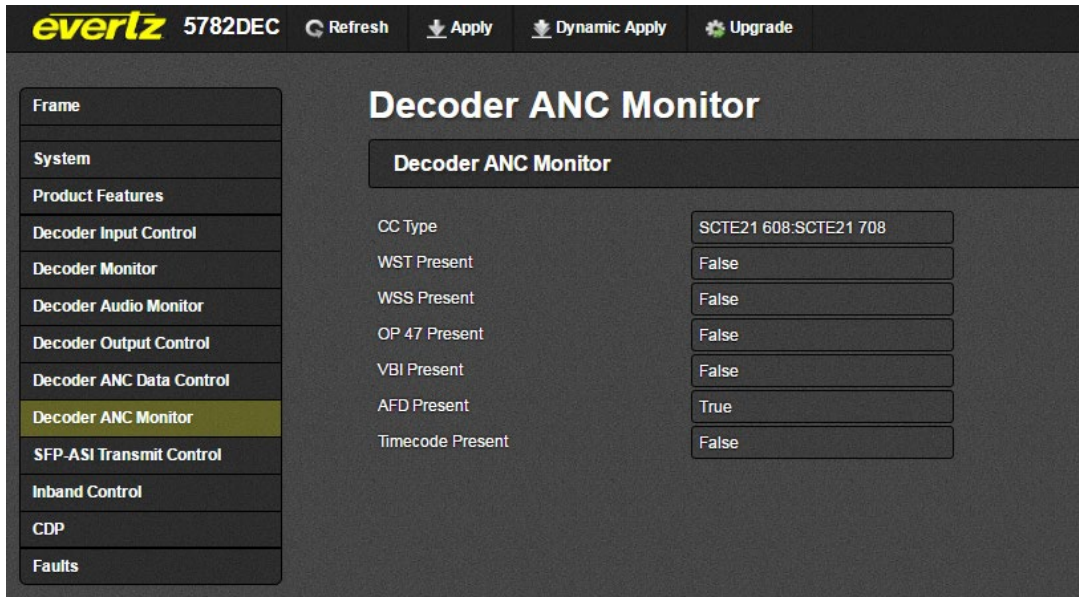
evertz 5782DEC Refresh Apply Dynamic Apply Upgrade

Frame

System
Product Features
Decoder Input Control
Decoder Monitor
Decoder Audio Monitor
Decoder Output Control
Decoder ANC Data Control
Decoder ANC Monitor
SFP-ASI Transmit Control
Inband Control
CDP
Faults

Decoder ANC Monitor

Decoder ANC Monitor

| | |
|---|---|
| CC Type | SCTE21 608:SCTE21 708 |
| WST Present | False |
| WSS Present | False |
| OP 47 Present | False |
| VBI Present | False |
| AFD Present | True |
| Timecode Present | False |